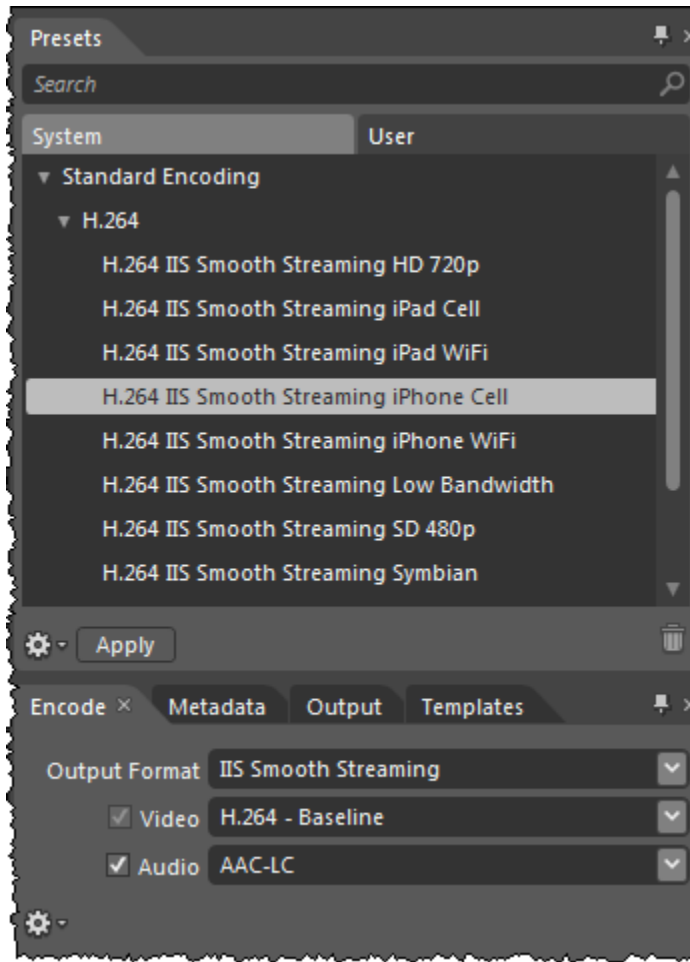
Presets

Search

System
User

Standard Encoding
H.264
H.264 IIS Smooth Streaming HD 720p
H.264 IIS Smooth Streaming iPad Cell
H.264 IIS Smooth Streaming iPad WiFi
H.264 IIS Smooth Streaming iPhone Cell
H.264 IIS Smooth Streaming iPhone WiFi
H.264 IIS Smooth Streaming Low Bandwidth
H.264 IIS Smooth Streaming SD 480p
H.264 IIS Smooth Streaming Symbian

Apply

Encode ×
Metadata
Output
Templates

Output Format IIS Smooth Streaming
Video H.264 - Baseline
Audio AAC-LC